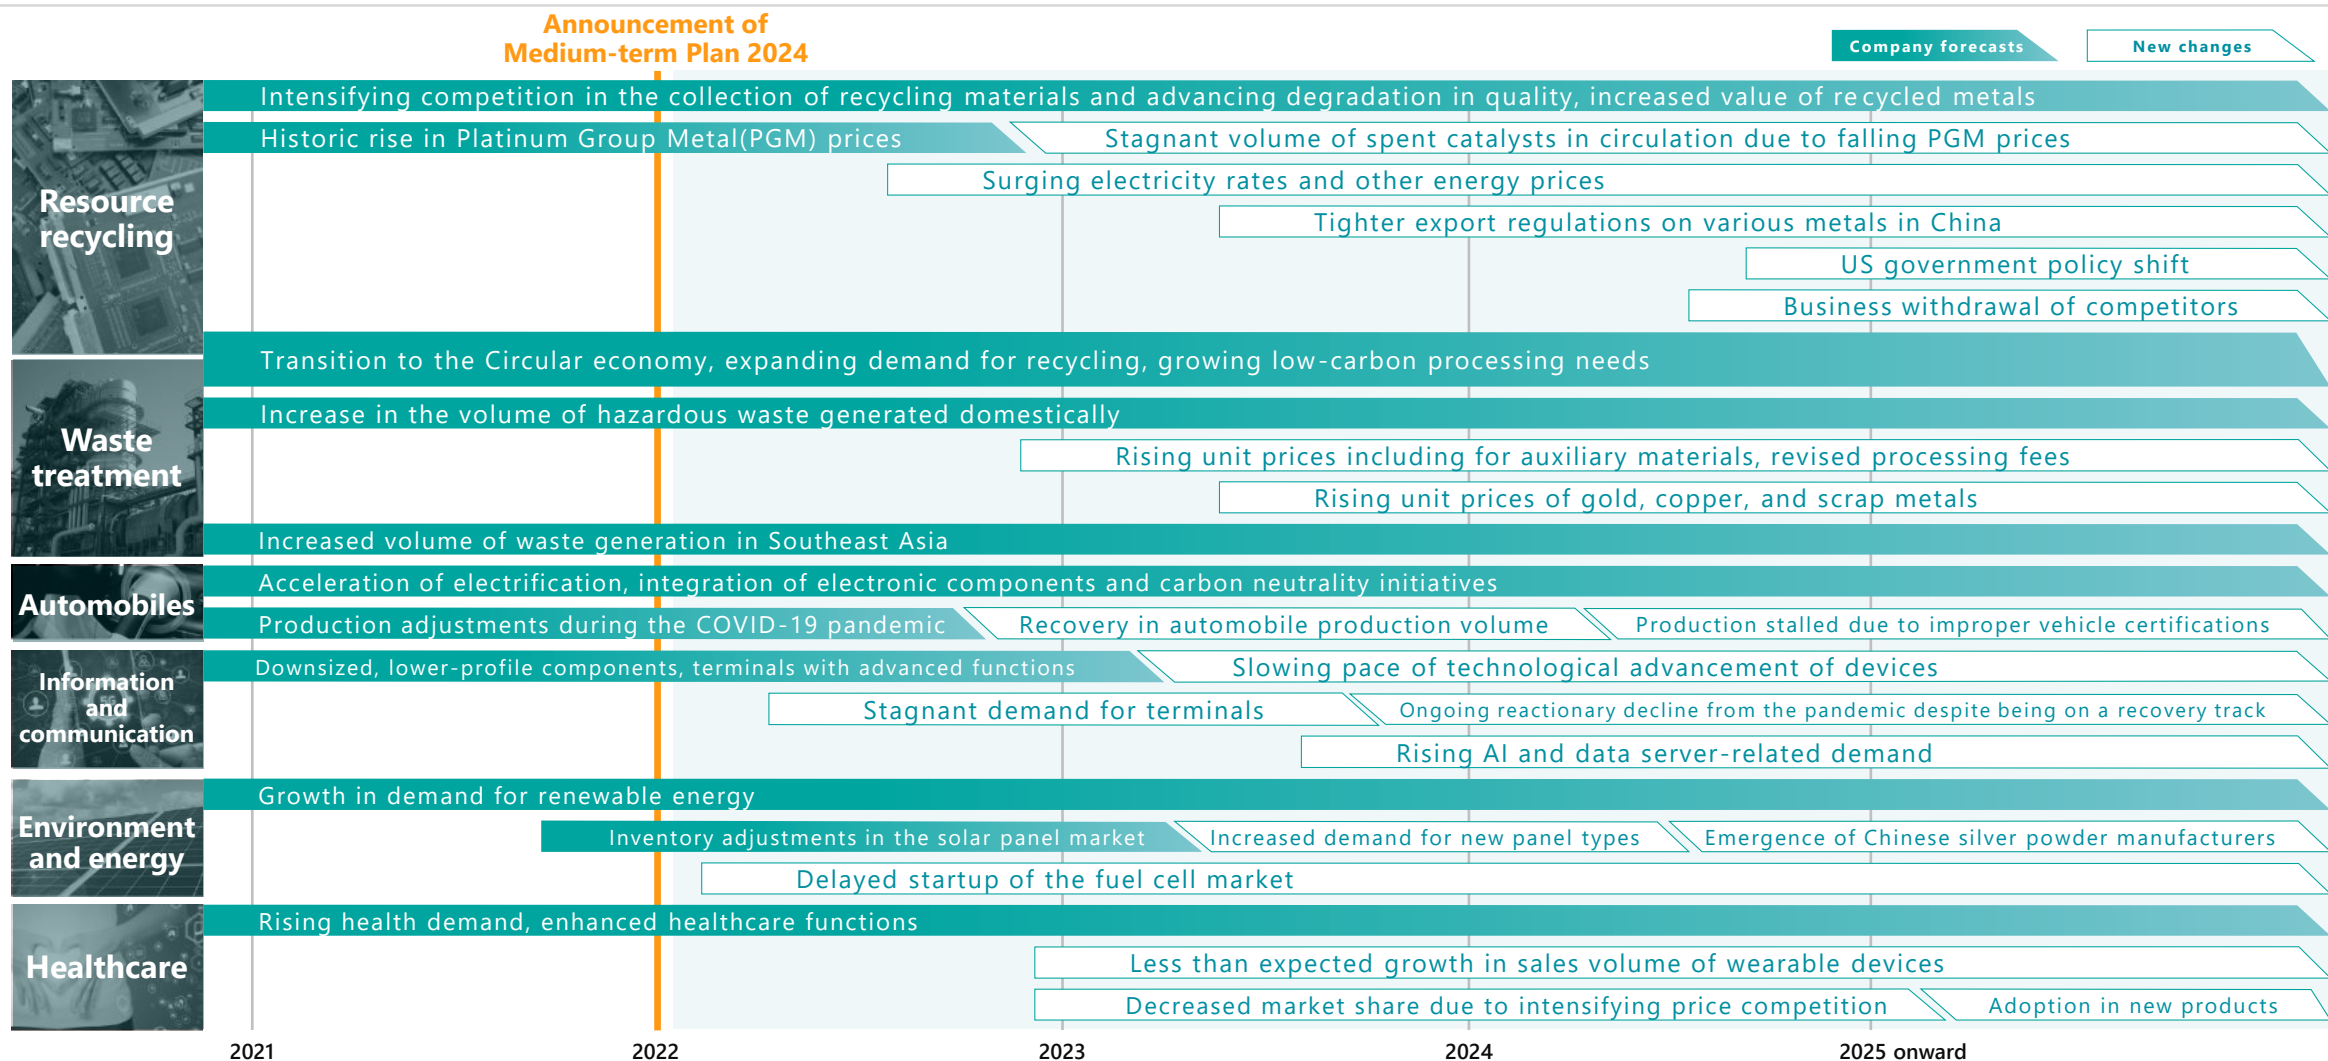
Announcement of Medium-term Plan 2024

Company forecasts

New changes

Resource recycling

Intensifying competition in the collection of recycling materials and advancing degradation in quality, increased value of re cycled metals

Historic rise in Platinum Group Metal(PGM) prices

Stagnant volume of spent catalysts in circulation due to falling PGM prices

Surging electricity rates and other energy prices

Tighter export regulations on various metals in China

US government policy shift

Business withdrawal of competitors

Waste treatment

Transition to the Circular economy, expanding demand for recycling, growing low-carbon processing needs

Increase in the volume of hazardous waste generated domestically

Rising unit prices including for auxiliary materials, revised processing fees

Rising unit prices of gold, copper, and scrap metals

Increased volume of waste generation in Southeast Asia

Automobiles

Acceleration of electrification, integration of electronic components and carbon neutrality initiatives

Production adjustments during the COVID-19 pandemic

Recovery in automobile production volume

Production stalled due to improper vehicle certifications

Information and communication

Downsized, lower-profile components, terminals with advanced functions

Slowing pace of technological advancement of devices

Stagnant demand for terminals

Ongoing reactionary decline from the pandemic despite being on a recovery track

Rising AI and data server-related demand

Environment and energy

Growth in demand for renewable energy

Inventory adjustments in the solar panel market

Increased demand for new panel types

Emergence of Chinese silver powder manufacturers

Delayed startup of the fuel cell market

Healthcare

Rising health demand, enhanced healthcare functions

Less than expected growth in sales volume of wearable devices

Decreased market share due to intensifying price competition

Adoption in new products

2021

2022

2023

2024

2025 onward